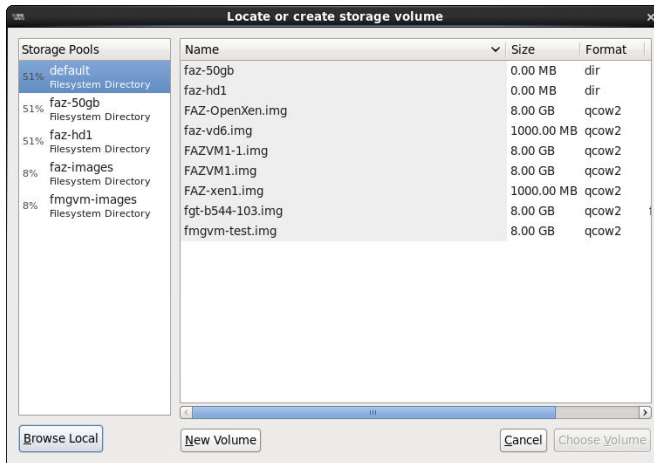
Locate or create storage volume

Storage Pools

51% default
Filesystem Directory

51% faz-50gb
Filesystem Directory

51% faz-hd1
Filesystem Directory

8% faz-images
Filesystem Directory

8% fmgvm-images
Filesystem Directory

| Name | Size | Format |
|---|---|---|
| faz-50gb | 0.00 MB | dir |
| faz-hd1 | 0.00 MB | dir |
| FAZ-OpenXen.img | 8.00 GB | qcow2 |
| faz-vd6.img | 1000.00 MB | qcow2 |
| FAZVM1-1.img | 8.00 GB | qcow2 |
| FAZVM1.img | 8.00 GB | qcow2 |
| FAZ-xen1.img | 1000.00 MB | qcow2 |
| fgt-b544-103.img | 8.00 GB | qcow2 |
| fmgvm-test.img | 8.00 GB | qcow2 |

Browse Local

New Volume

Cancel

Choose Volume